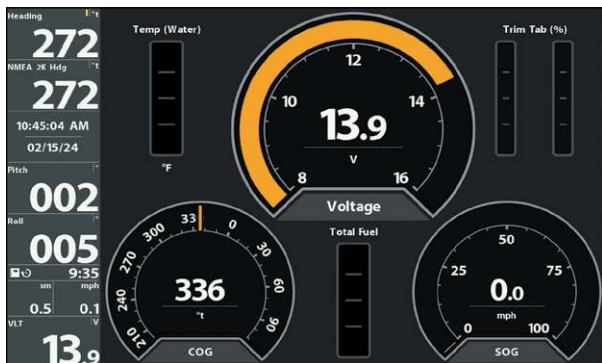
Heading °t
272
NMEA 2K Hdg °t
272
10:45:04 AM
02/15/24
Pitch °
002
Roll °
005
9:35
sm mph
0.5 0.1
VLT V
13.9

Temp (Water)
°F

Trim Tab (%)

12
10
14
8
16
13.9
V
Voltage

Total Fuel

33
0
30
60
90
300
270
240
210
336
°t
COG

50
25
75
0
100
0.0
mph
SOG